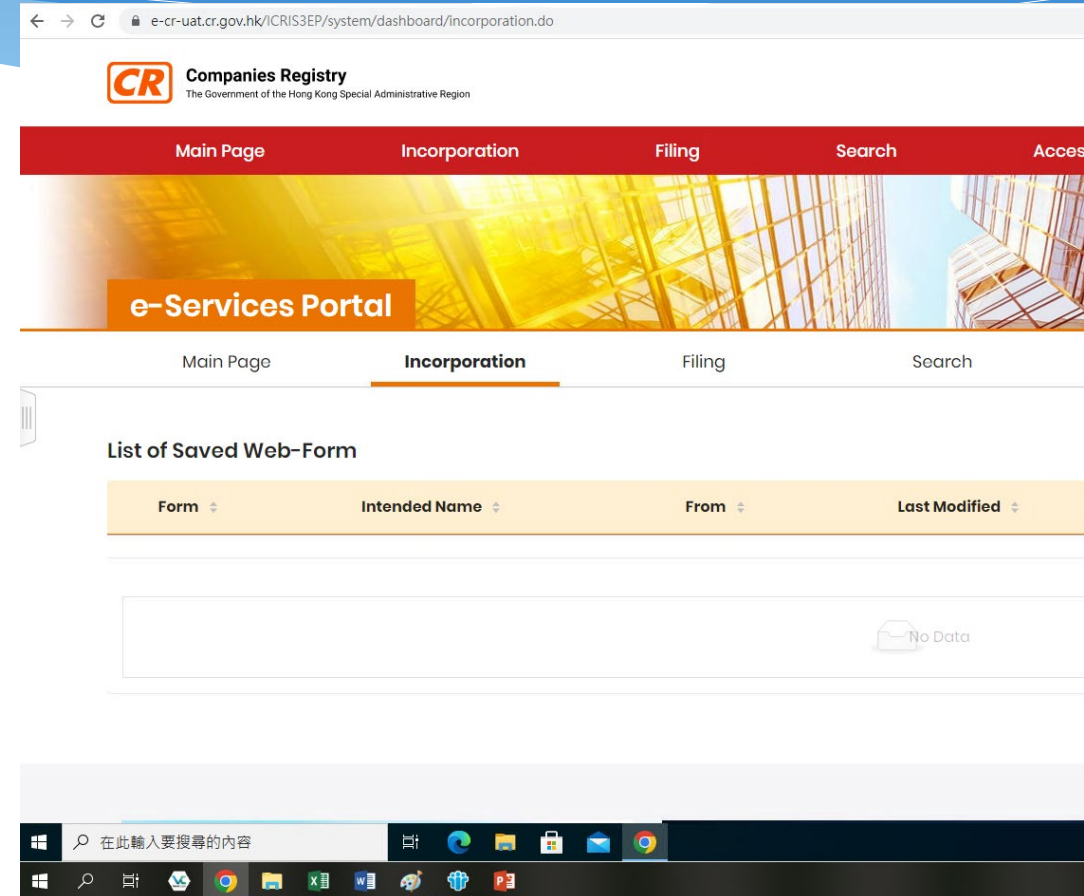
e-cr-uat.cr.gov.hk/ICRIS3EP/system/dashboard/incorporation.do

CR Companies Registry
The Government of the Hong Kong Special Administrative Region

Main Page Incorporation Filing Search Acces

e-Services Portal

Main Page Incorporation Filing Search

List of Saved Web-Form

| Form | Intended Name | From | Last Modified |
|---|---|---|---|

No Data

在此輸入要搜尋的內容